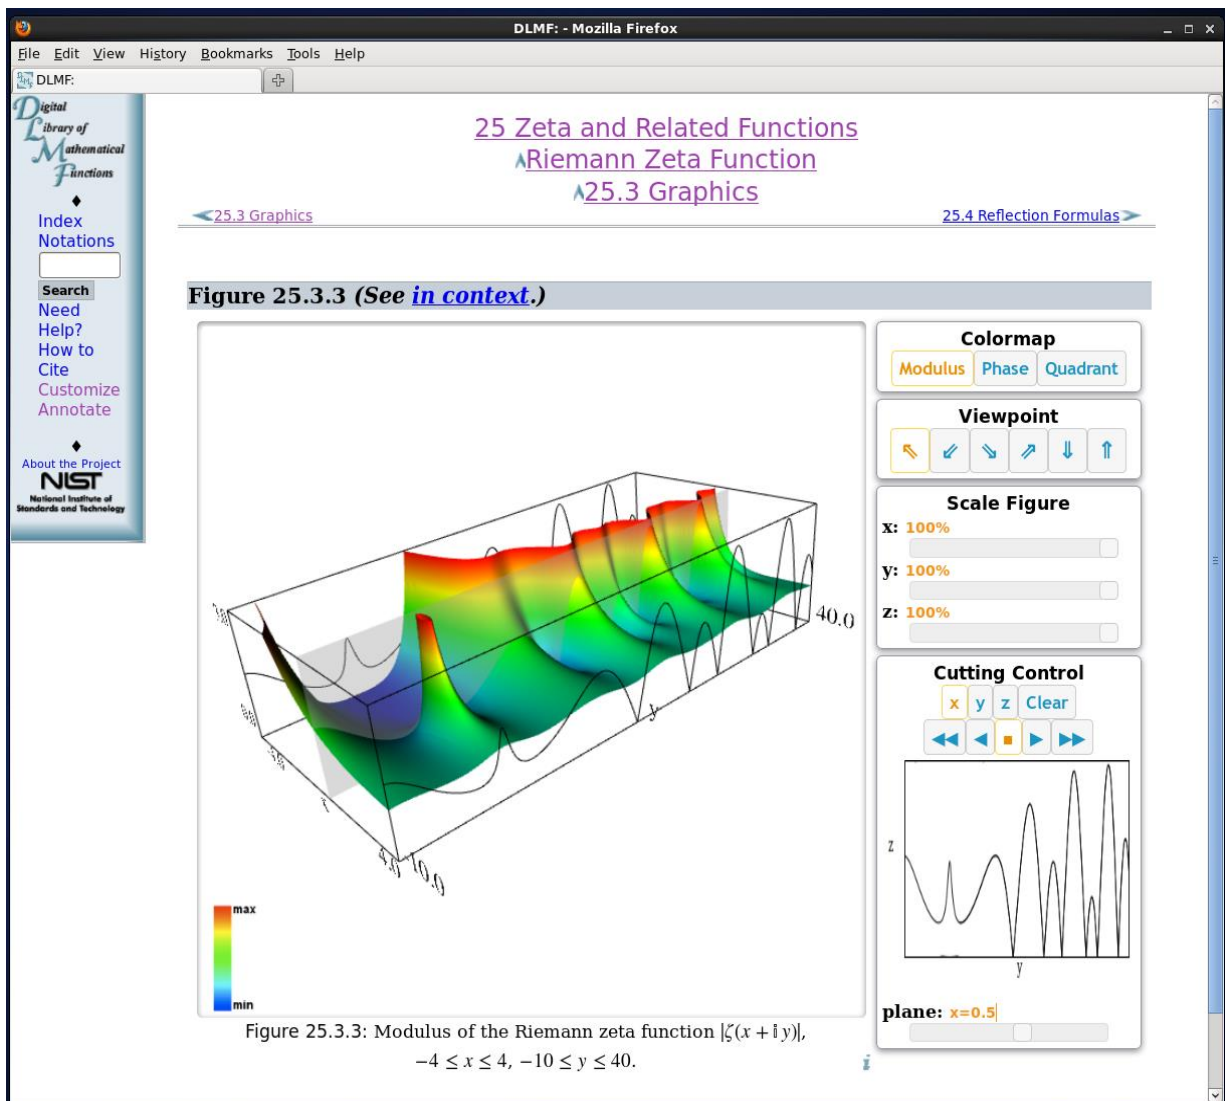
DLMF: - Mozilla Firefox

File Edit View History Bookmarks Tools Help

DLMF:

Digital Library of Mathematical Functions

Index
Notations

Search

Need Help?
How to Cite
Customize
Annotate

About the Project
NIST
National Institute of Standards and Technology

25 Zeta and Related Functions
Riemann Zeta Function
25.3 Graphics

25.3 Graphics

25.4 Reflection Formulas

Figure 25.3.3 (See in context.)

40.0

y

10.0

max

min

Colormap
Modulus Phase Quadrant

Viewpoint

Scale Figure
x: 100%
y: 100%
z: 100%

Cutting Control
x y z Clear

z

y

plane: x=0.5

Figure 25.3.3: Modulus of the Riemann zeta function $|\zeta(x+iy)|$, $-4 \leq x \leq 4$, $-10 \leq y \leq 40$.

i